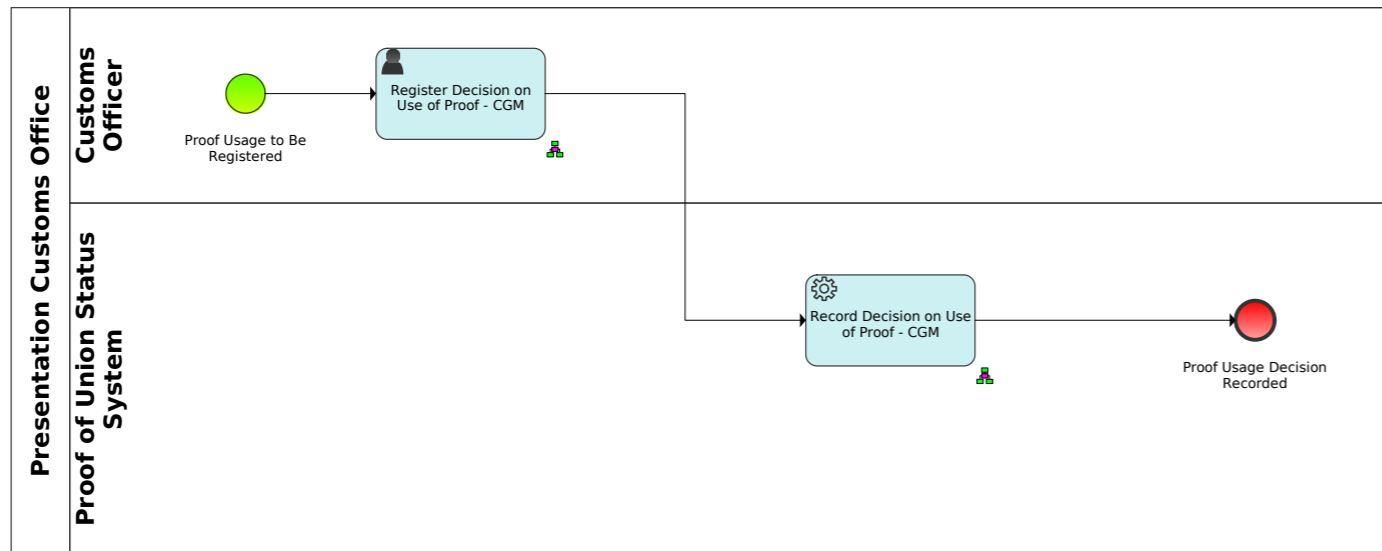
Presentation Customs Office

Customs Officer

Proof Usage to Be Registered

Register Decision on Use of Proof - CGM

Proof of Union Status System

Record Decision on Use of Proof - CGM

Proof Usage Decision Recorded